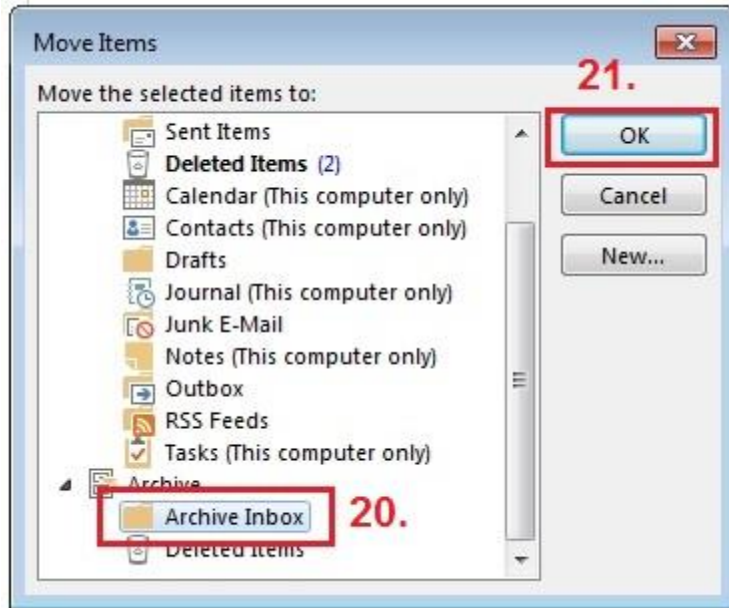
Move Items

Move the selected items to:

21.

Sent Items
Deleted Items (2)
Calendar (This computer only)
Contacts (This computer only)
Drafts
Journal (This computer only)
Junk E-Mail
Notes (This computer only)
Outbox
RSS Feeds
Tasks (This computer only)
Archive
Archive Inbox
Deleted Items

20.

OK

Cancel

New...